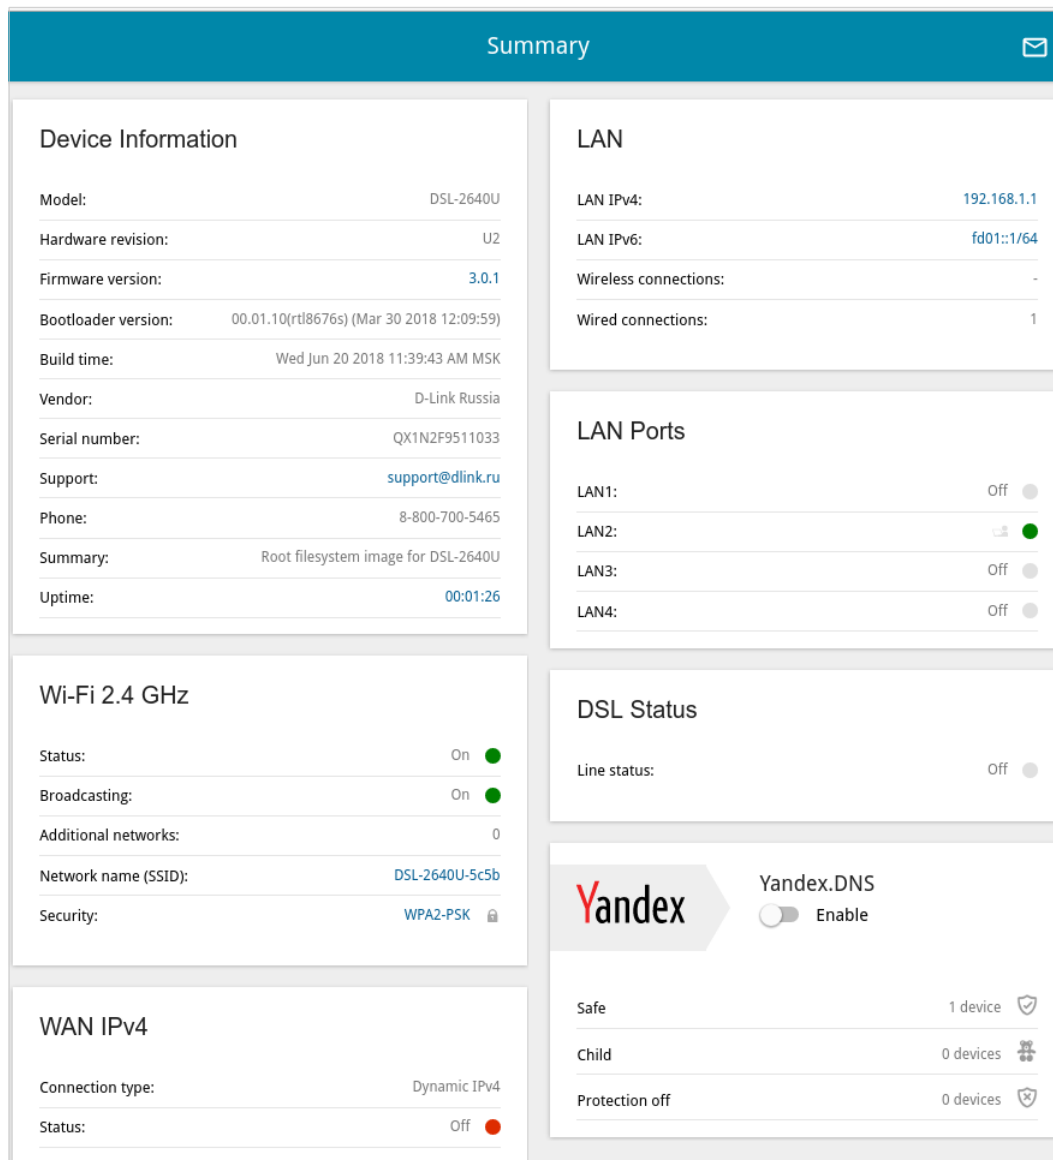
Summary

Device Information

Model: DSL-2640U
Hardware revision: U2
Firmware version: 3.0.1
Bootloader version: 00.01.10(rtl8676s) (Mar 30 2018 12:09:59)
Build time: Wed Jun 20 2018 11:39:43 AM MSK
Vendor: D-Link Russia
Serial number: QX1N2F9511033
Support: support@dlink.ru
Phone: 8-800-700-5465
Summary: Root filesystem image for DSL-2640U
Uptime: 00:01:26

Wi-Fi 2.4 GHz

Status: On
Broadcasting: On
Additional networks: 0
Network name (SSID): DSL-2640U-5c5b
Security: WPA2-PSK

WAN IPv4

Connection type: Dynamic IPv4
Status: Off

LAN

LAN IPv4: 192.168.1.1
LAN IPv6: fd01::1/64
Wireless connections: -
Wired connections: 1

LAN Ports

LAN1: Off
LAN2:
LAN3: Off
LAN4: Off

DSL Status

Line status: Off

Yandex

Yandex.DNS
Enable

Safe 1 device
Child 0 devices
Protection off 0 devices